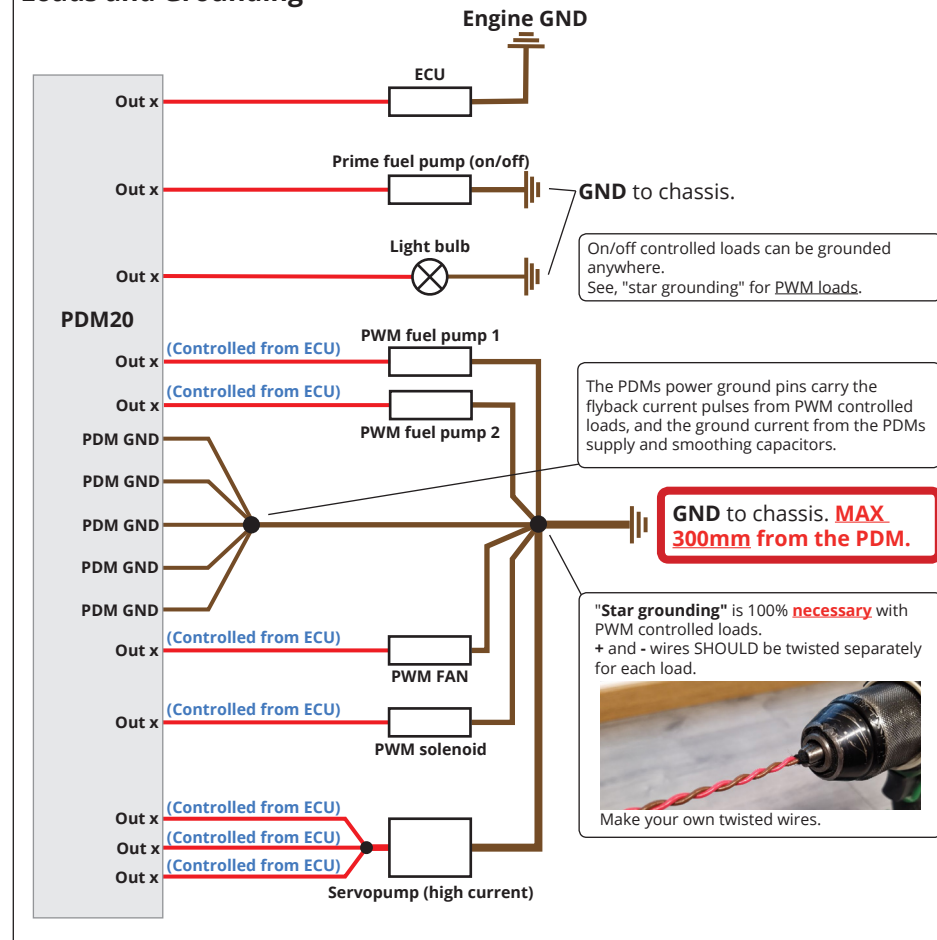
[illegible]

Engine GND

ECU

Out x

Prime fuel pump (on/off)

Out x

GND to chassis.

Light bulb

Out x

On/off controlled loads can be grounded anywhere.
See, "star grounding" for PWM loads.

PDM20

PWM fuel pump 1

Out x (Controlled from ECU)

Out x (Controlled from ECU)

PWM fuel pump 2

The PDMs power ground pins carry the flyback current pulses from PWM controlled loads, and the ground current from the PDMs supply and smoothing capacitors.

PDM GND

PDM GND

PDM GND

GND to chassis. MAX 300mm from the PDM.

PDM GND

PDM GND

"Star grounding" is 100% necessary with PWM controlled loads.
+ and - wires SHOULD be twisted separately for each load.

Out x (Controlled from ECU)

PWM FAN

Out x (Controlled from ECU)

PWM solenoid

Make your own twisted wires.

Out x (Controlled from ECU)

Out x (Controlled from ECU)

Out x (Controlled from ECU)

Servopump (high current)